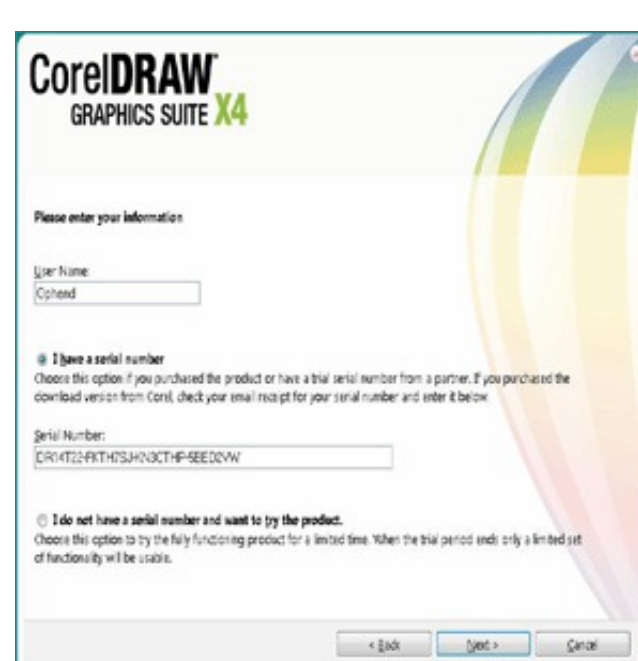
CorelDRAW
GRAPHICS SUITE X4

Please enter your information

User Name:
Cphend

I have a serial number
Choose this option if you purchased the product or have a trial serial number from a partner. If you purchased the download version from Corel, check your email receipt for your serial number and enter it below.

Serial Number:
DR14T22-FKTH7SJHN3CTHP-5BED2VW

I do not have a serial number and want to try the product.
Choose this option to try the fully functioning product for a limited time. When the trial period ends only a limited set of functionality will be usable.

< Back
Next >
Cancel